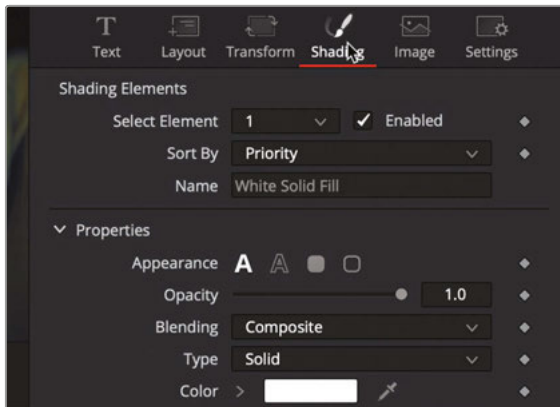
Text Layout Transform Shading Image Settings

Shading Elements

Select Element 1 Enabled

Sort By Priority

Name White Solid Fill

Properties

Appearance A A

Opacity 1.0

Blending Composite

Type Solid

Color